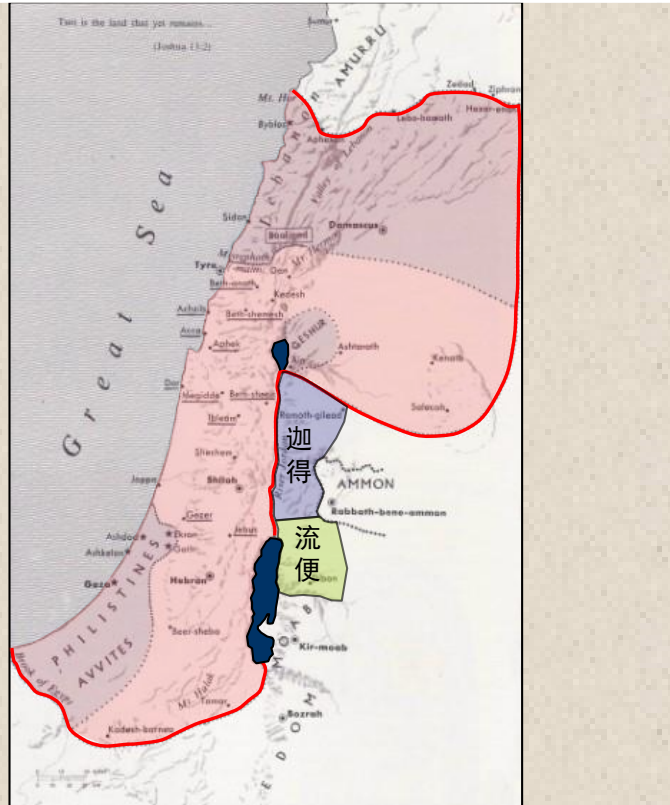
This is the land that yet remaineth...
(Joshua 13:2)

Sumur
AMURRU
Zedad
Ziphron
Mt. Hor
Hazar-enan
Byblos
Lebo-hamath
Aphek
Lebanon
Valley of Lebanon
Great Sea
Sidon
Damascus
Baal-gad
Mt. Hermon
Tyre
Beth-anath
Dan
Kedesh
Achzib
Beth-shemesh
Acco
GESHUR
Ashtaroth
Aphek
Kenath
Dor
Megiddo
Beth-shean
Salecah
Ramoth-gilead
Shechem
迦
得
Joppa
Shiloh
AMMON
Rabbath-bene-ammon
Gezer
Ashdod
Ekron
Jebus
流
便
Ashkelon
Gath
Gaza
Hebron
PHILISTINES
AVVITES
Beer-sheba
Kir-moab
MOAB
Brook of Egypt
Mt. Halak
Tamar
Bozrah
Kadesh-barnea
EDOM